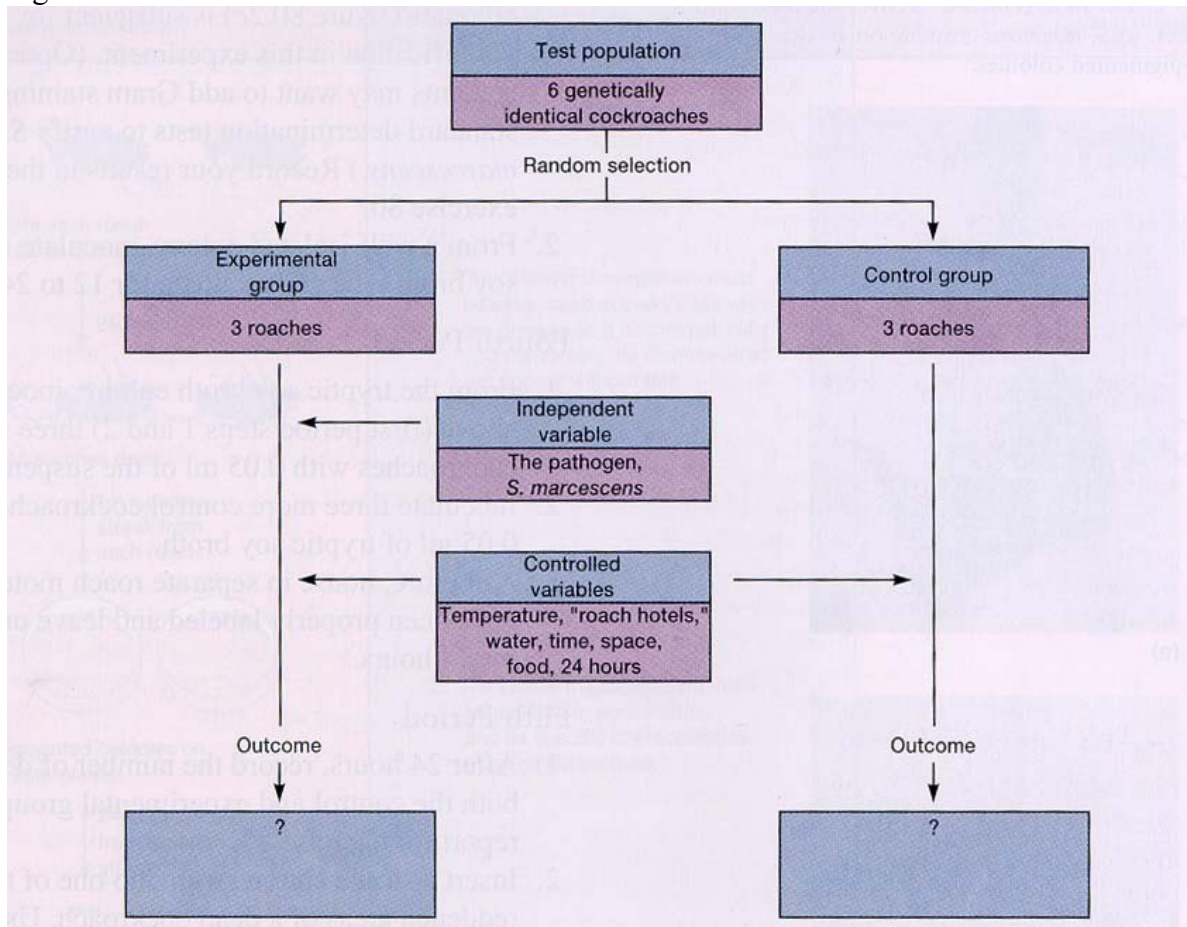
Test population

6 genetically identical cockroaches

Random selection

Experimental group

3 roaches

Control group

3 roaches

Independent variable

The pathogen, *S. marcescens*

Controlled variables

Temperature, "roach hotels," water, time, space, food, 24 hours

Outcome

?

Outcome

?